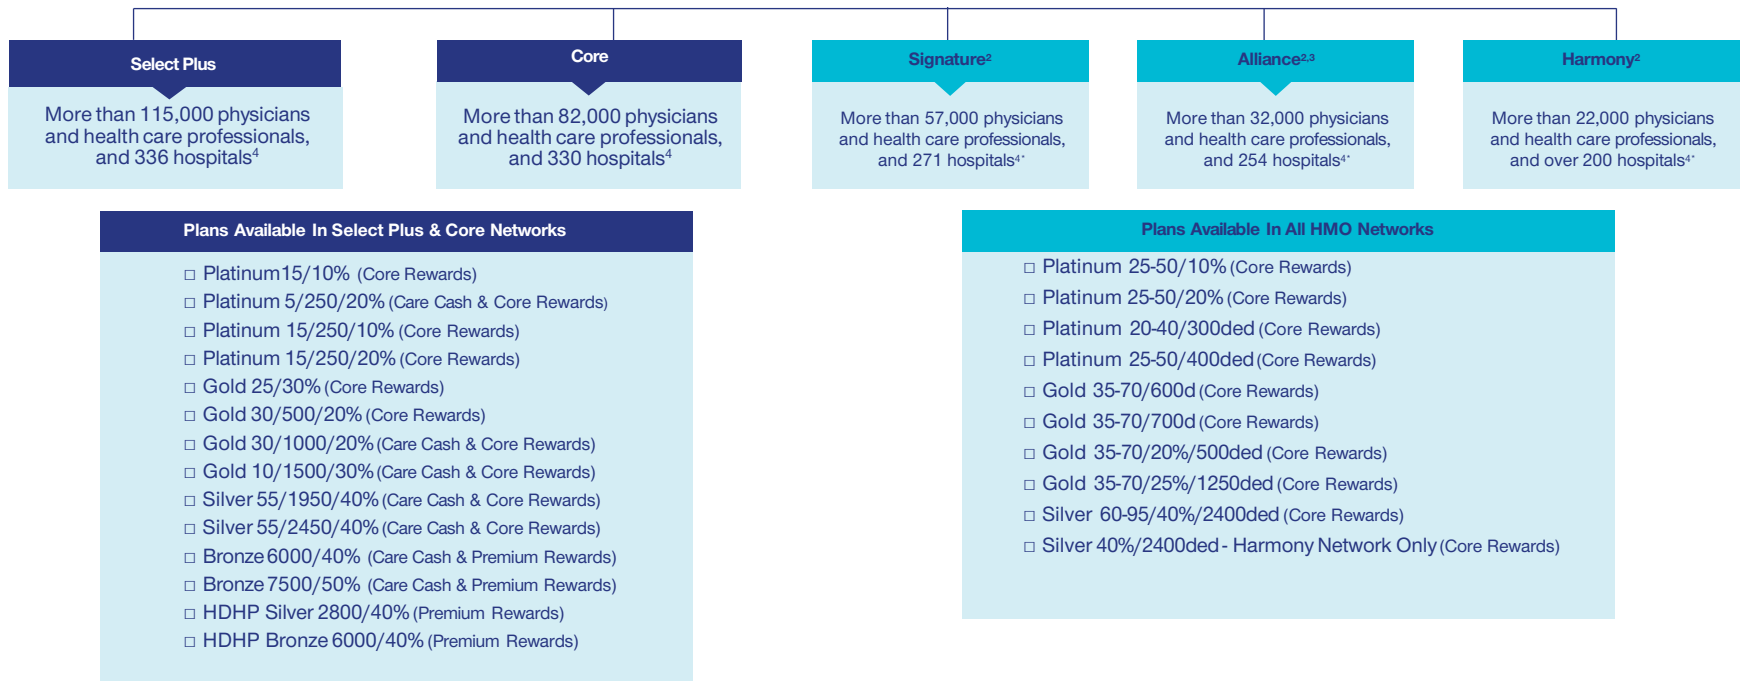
Select Plus

More than 115,000 physicians and health care professionals, and 336 hospitals$^4$

Core

More than 82,000 physicians and health care professionals, and 330 hospitals$^4$

Signature$^2$

More than 57,000 physicians and health care professionals, and 271 hospitals$^{4*}$

Alliance$^{2,3}$

More than 32,000 physicians and health care professionals, and 254 hospitals$^{4*}$

Harmony$^2$

More than 22,000 physicians and health care professionals, and over 200 hospitals$^{4*}$

Plans Available In Select Plus & Core Networks

□ Platinum15/10% (Core Rewards)
□ Platinum 5/250/20% (Care Cash & Core Rewards)
□ Platinum 15/250/10% (Core Rewards)
□ Platinum 15/250/20% (Core Rewards)
□ Gold 25/30% (Core Rewards)
□ Gold 30/500/20% (Core Rewards)
□ Gold 30/1000/20% (Care Cash & Core Rewards)
□ Gold 10/1500/30% (Care Cash & Core Rewards)
□ Silver 55/1950/40% (Care Cash & Core Rewards)
□ Silver 55/2450/40% (Care Cash & Core Rewards)
□ Bronze 6000/40% (Care Cash & Premium Rewards)
□ Bronze 7500/50% (Care Cash & Premium Rewards)
□ HDHP Silver 2800/40% (Premium Rewards)
□ HDHP Bronze 6000/40% (Premium Rewards)

Plans Available In All HMO Networks

□ Platinum 25-50/10% (Core Rewards)
□ Platinum 25-50/20% (Core Rewards)
□ Platinum 20-40/300ded (Core Rewards)
□ Platinum 25-50/400ded (Core Rewards)
□ Gold 35-70/600d (Core Rewards)
□ Gold 35-70/700d (Core Rewards)
□ Gold 35-70/20%/500ded (Core Rewards)
□ Gold 35-70/25%/1250ded (Core Rewards)
□ Silver 60-95/40%/2400ded (Core Rewards)
□ Silver 40%/2400ded - Harmony Network Only (Core Rewards)